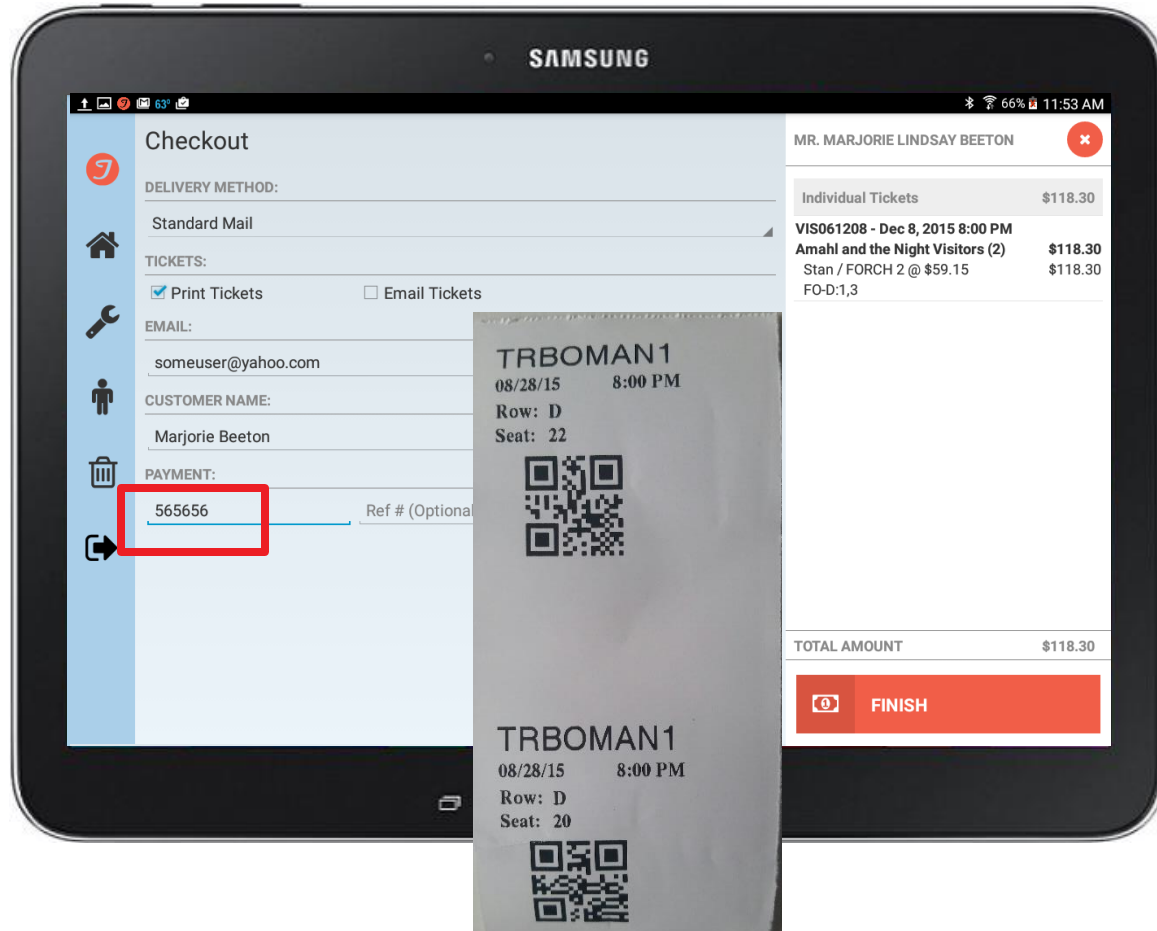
SAMSUNG

63° 66% 11:53 AM

Checkout

DELIVERY METHOD:

Standard Mail

TICKETS:

Print Tickets Email Tickets

EMAIL:

someuser@yahoo.com

CUSTOMER NAME:

Marjorie Beeton

PAYMENT:

565656 Ref # (Optional

TRBOMAN1
08/28/15 8:00 PM
Row: D
Seat: 22

TRBOMAN1
08/28/15 8:00 PM
Row: D
Seat: 20

MR. MARJORIE LINDSAY BEETON

| Individual Tickets | $118.30 |
|---|---|
| VIS061208 - Dec 8, 2015 8:00 PM | |
| Amahl and the Night Visitors (2) | $118.30 |
| Stan / FORCH 2 @ $59.15 | $118.30 |
| FO-D:1,3 | |

TOTAL AMOUNT $118.30

FINISH